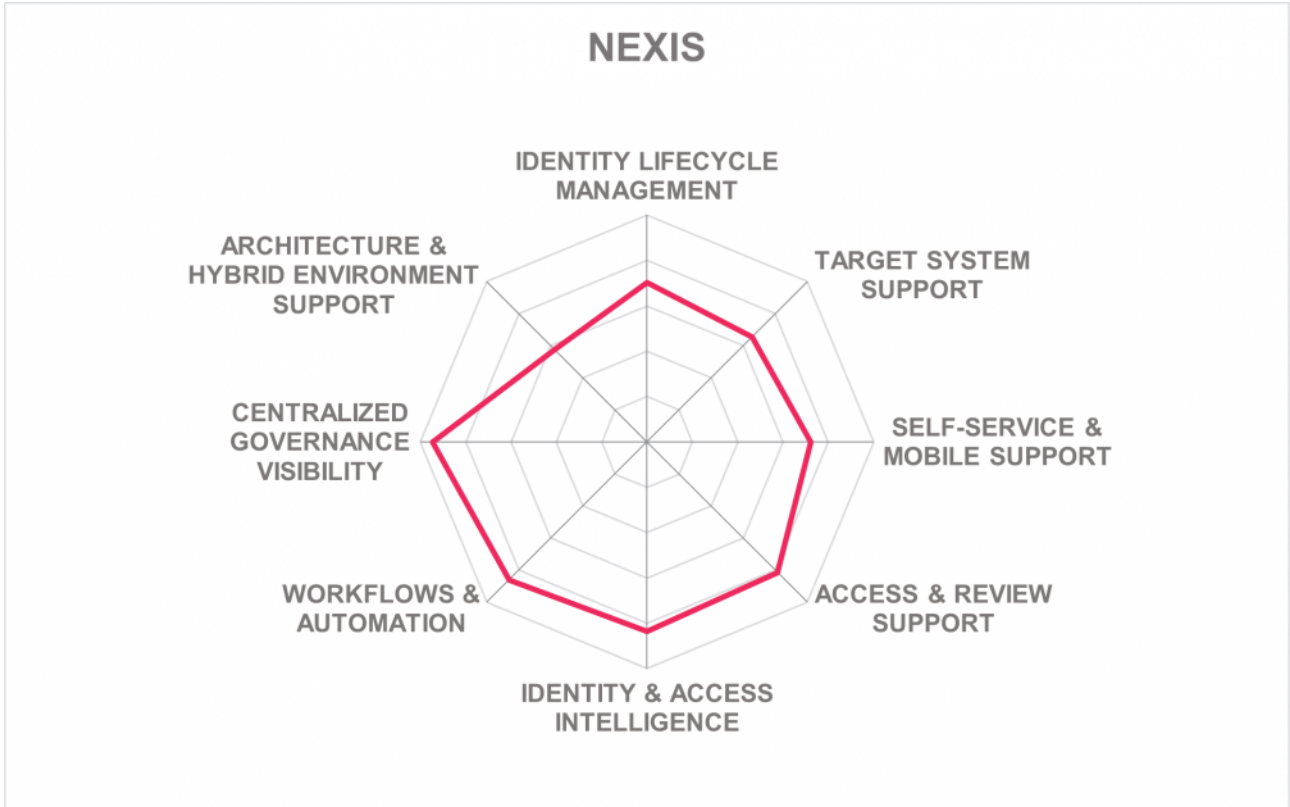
NEXIS

IDENTITY LIFECYCLE MANAGEMENT

TARGET SYSTEM SUPPORT

SELF-SERVICE & MOBILE SUPPORT

ACCESS & REVIEW SUPPORT

IDENTITY & ACCESS INTELLIGENCE

WORKFLOWS & AUTOMATION

CENTRALIZED GOVERNANCE VISIBILITY

ARCHITECTURE & HYBRID ENVIRONMENT SUPPORT